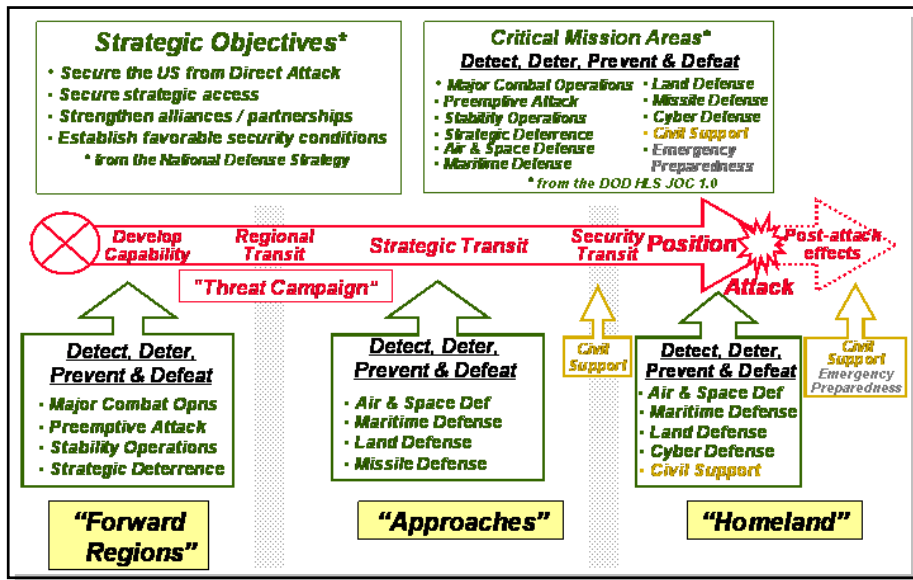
Strategic Objectives*

- Secure the US from Direct Attack
- Secure strategic access
- Strengthen alliances / partnerships
- Establish favorable security conditions

* from the National Defense Strategy

Critical Mission Areas*

Detect, Deter, Prevent & Defeat

- Major Combat Operations
- Preemptive Attack
- Stability Operations
- Strategic Deterrence
- Air & Space Defense
- Maritime Defense
- Land Defense
- Missile Defense
- Cyber Defense
- Civil Support
- Emergency Preparedness

* from the DOD HLS JOC 1.0

Develop Capability

Regional Transit

Strategic Transit

Security Transit

Position

Attack

Post-attack effects

"Threat Campaign"

Detect, Deter, Prevent & Defeat

- Major Combat Opns
- Preemptive Attack
- Stability Operations
- Strategic Deterrence

Detect, Deter, Prevent & Defeat

- Air & Space Def
- Maritime Defense
- Land Defense
- Missile Defense

Civil Support

Detect, Deter, Prevent & Defeat

- Air & Space Def
- Maritime Defense
- Land Defense
- Cyber Defense
- Civil Support

Civil Support
Emergency Preparedness

"Forward Regions"

"Approaches"

"Homeland"